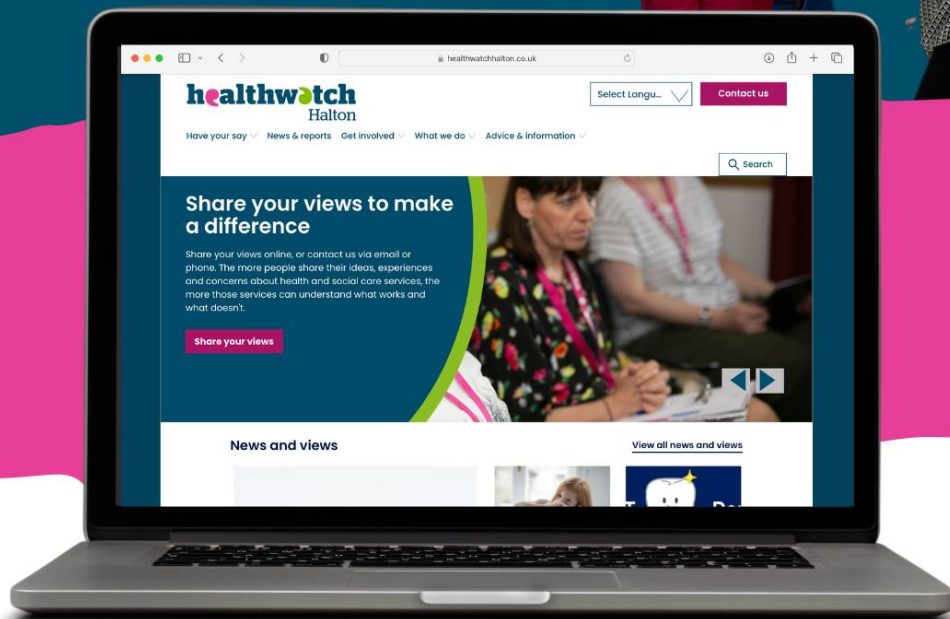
healthwatchhalton.co.uk

healthwatch
Halton

Select Langu...

Contact us

Have your say News & reports Get involved What we do Advice & information

Search

Share your views to make a difference

Share your views online, or contact us via email or phone. The more people share their ideas, experiences and concerns about health and social care services, the more those services can understand what works and what doesn't.

Share your views

News and views

View all news and views